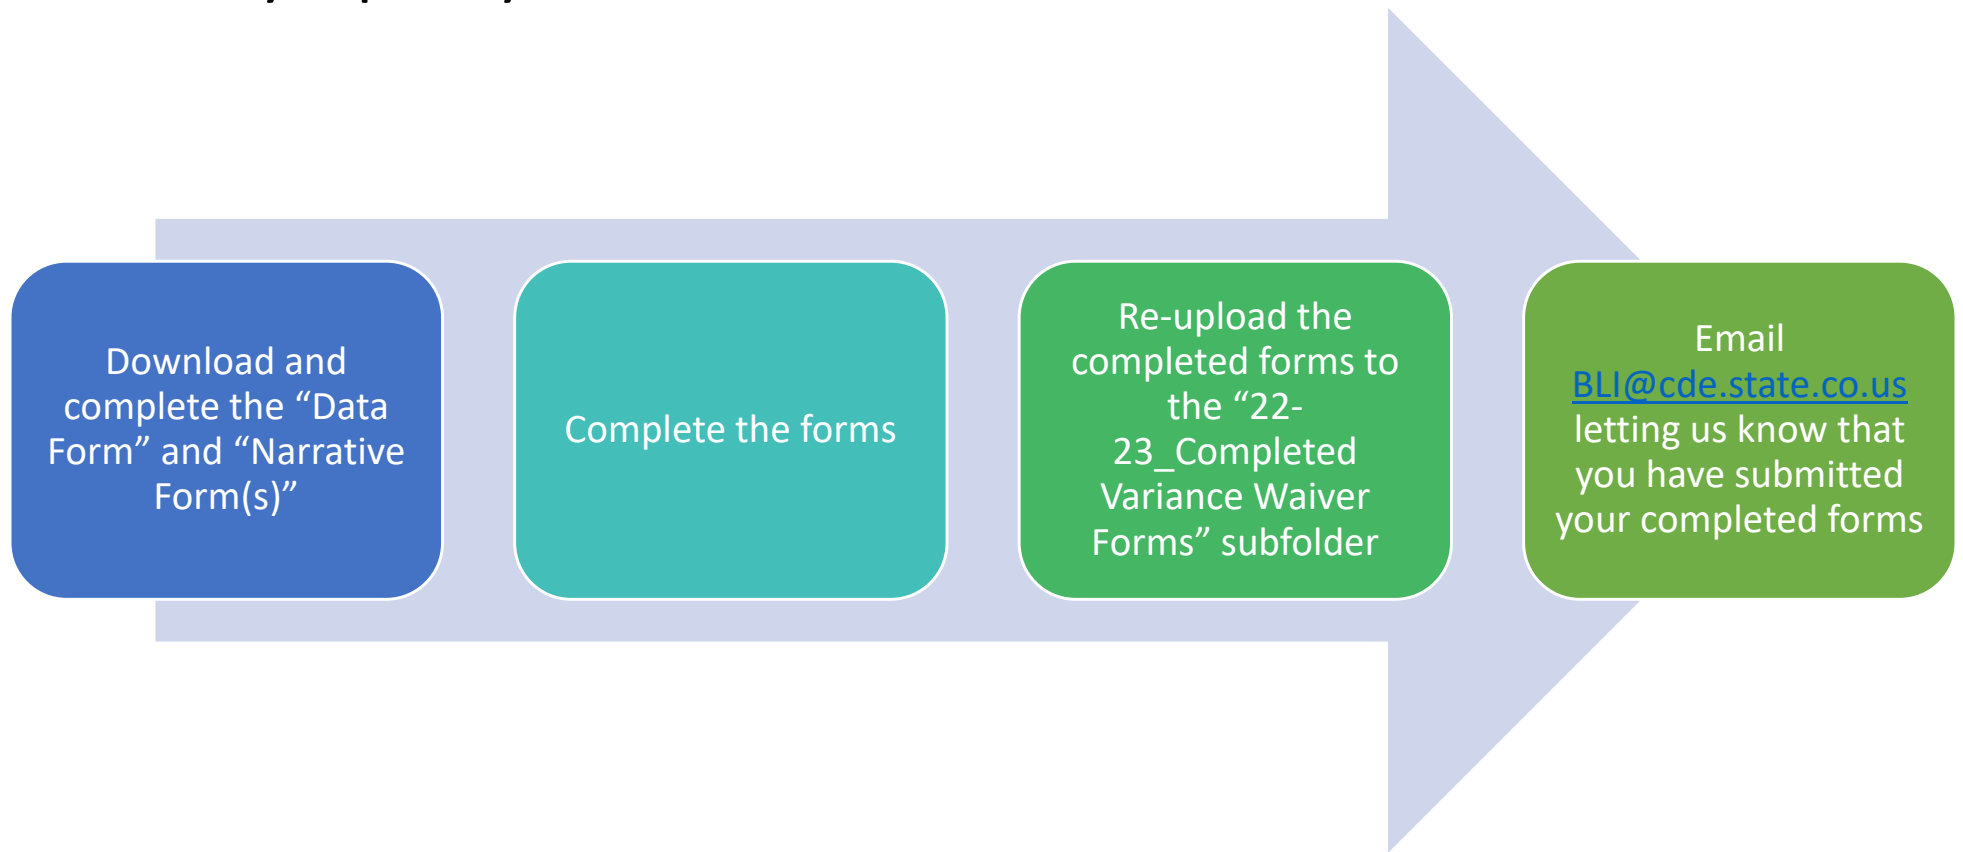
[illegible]

Download and complete the “Data Form” and “Narrative Form(s)”

Complete the forms

Re-upload the completed forms to the “22-23_Completed Variance Waiver Forms” subfolder

Email BLI@cde.state.co.us letting us know that you have submitted your completed forms